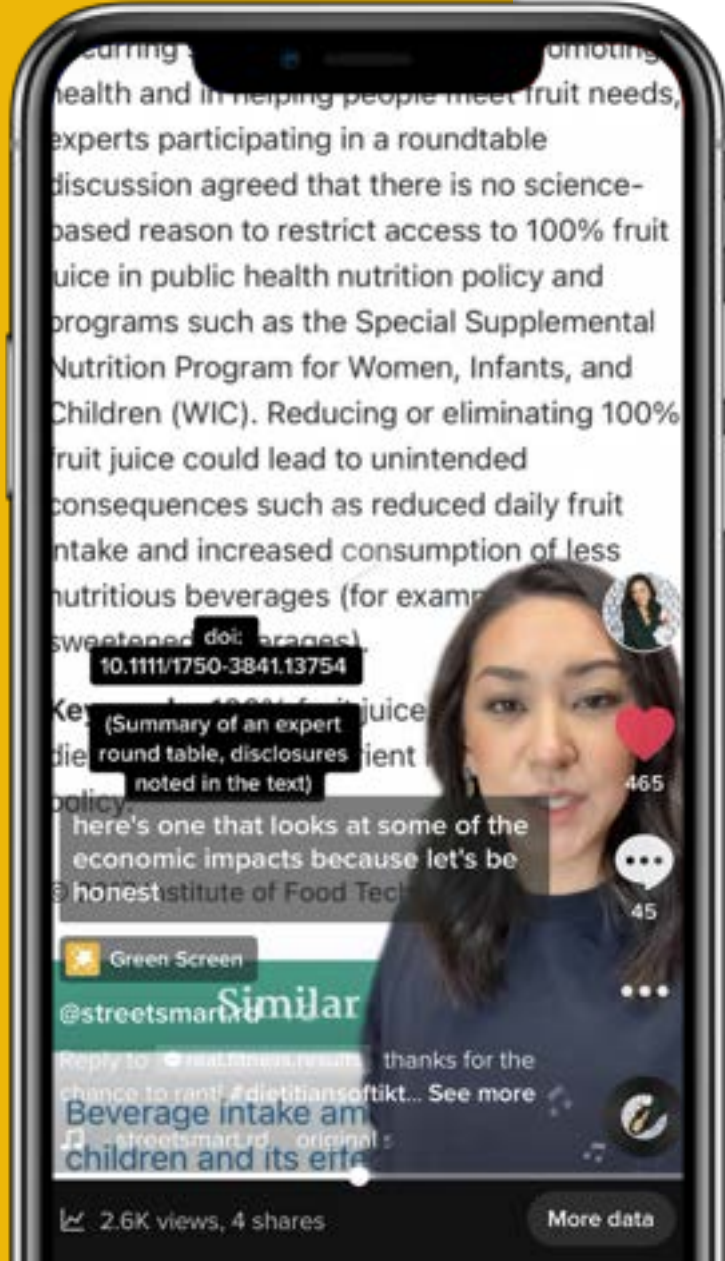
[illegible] romoting health and in helping people meet fruit needs, experts participating in a roundtable discussion agreed that there is no science-based reason to restrict access to 100% fruit juice in public health nutrition policy and programs such as the Special Supplemental Nutrition Program for Women, Infants, and Children (WIC). Reducing or eliminating 100% fruit juice could lead to unintended consequences such as reduced daily fruit intake and increased consumption of less nutritious beverages (for examp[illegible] sweetened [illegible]erages).

doi: 10.1111/1750-3841.13754

Ke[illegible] juice die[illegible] rient policy.

(Summary of an expert round table, disclosures noted in the text)

here's one that looks at some of the economic impacts because let's be honest

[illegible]nstitute of Food Tech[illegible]

Green Screen

@streetsmartrd

Similar

Reply to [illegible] thanks for the chance to rant! #dietitiansoftikt... See more

Beverage intake am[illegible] children and its effe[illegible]

streetsmart.rd original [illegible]

465

45

2.6K views, 4 shares

More data